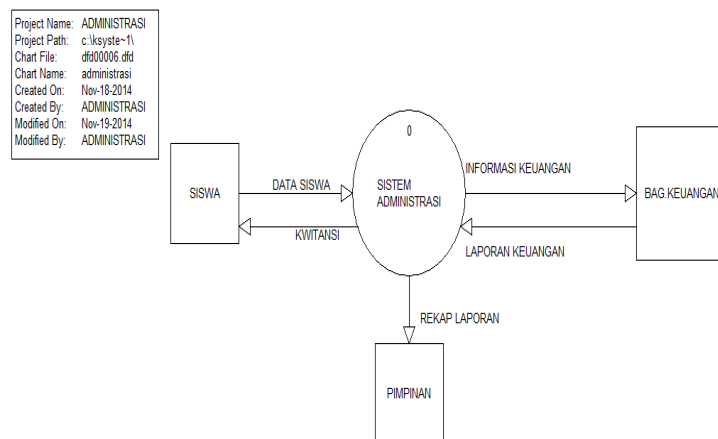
| | |
|---|---|
| Project Name: | ADMINISTRASI |
| Project Path: | c:\ksyste~1\ |
| Chart File: | dfd00006.dfd |
| Chart Name: | administrasi |
| Created On: | Nov-18-2014 |
| Created By: | ADMINISTRASI |
| Modified On: | Nov-19-2014 |
| Modified By: | ADMINISTRASI |

SISWA

DATA SISWA

KWITANSI

0

SISTEM ADMINISTRASI

INFORMASI KEUANGAN

LAPORAN KEUANGAN

BAG.KEUANGAN

REKAP LAPORAN

PIMPINAN